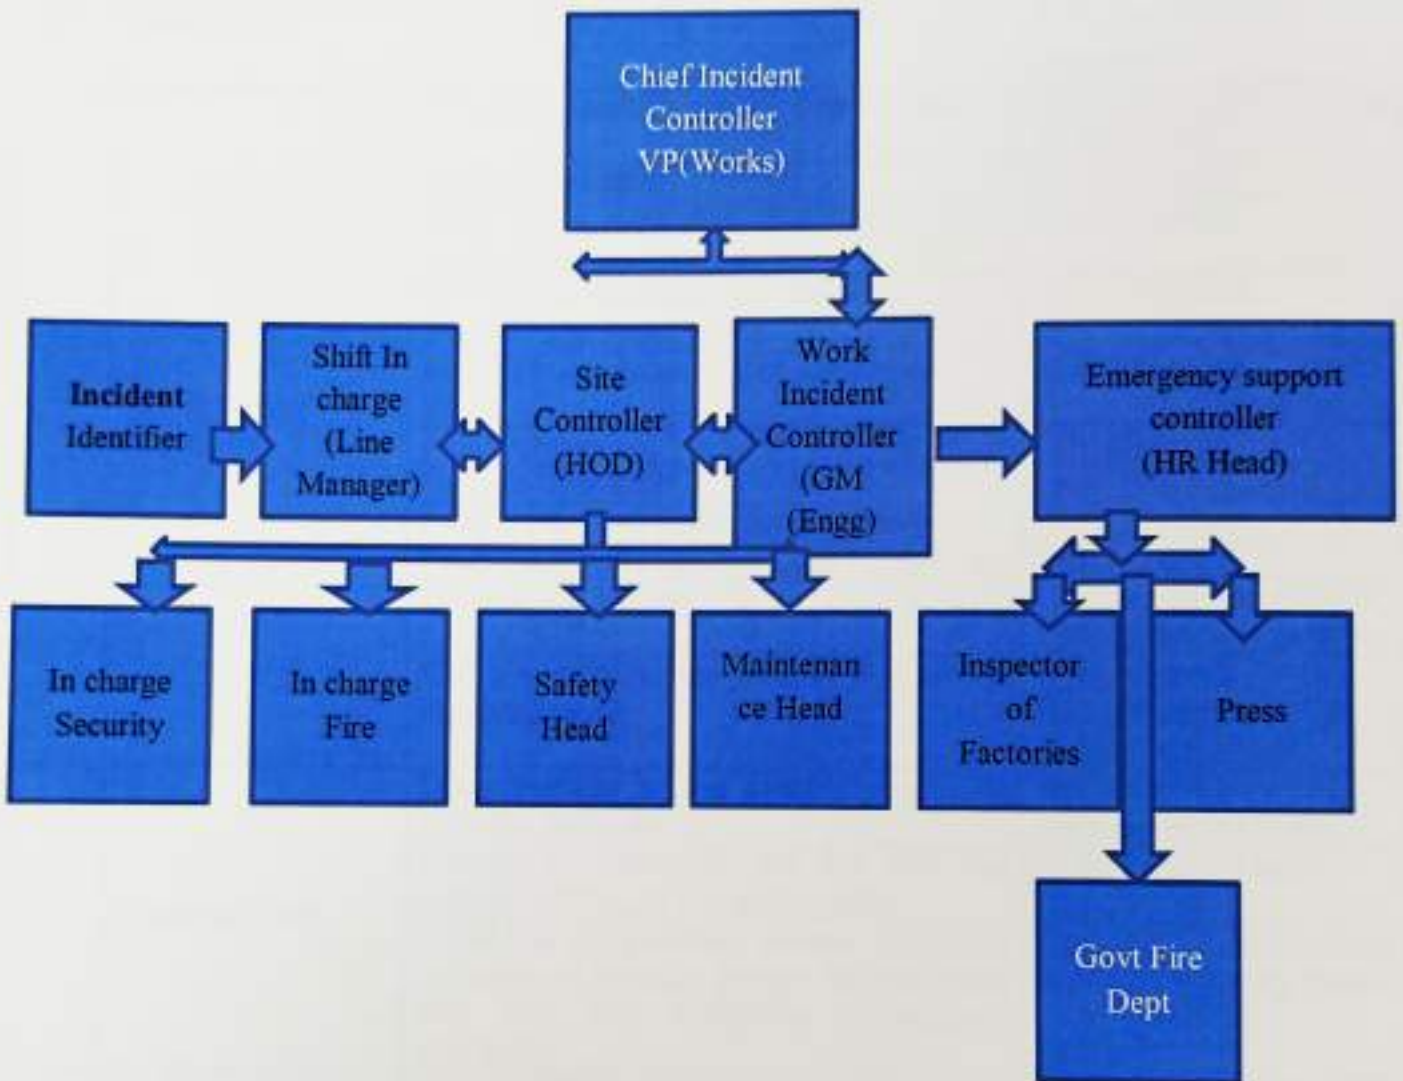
Chief Incident Controller VP(Works)

Incident Identifier

Shift In charge (Line Manager)

Site Controller (HOD)

Work Incident Controller (GM (Engg)

Emergency support controller (HR Head)

In charge Security

In charge Fire

Safety Head

Maintenance Head

Inspector of Factories

Press

Govt Fire Dept